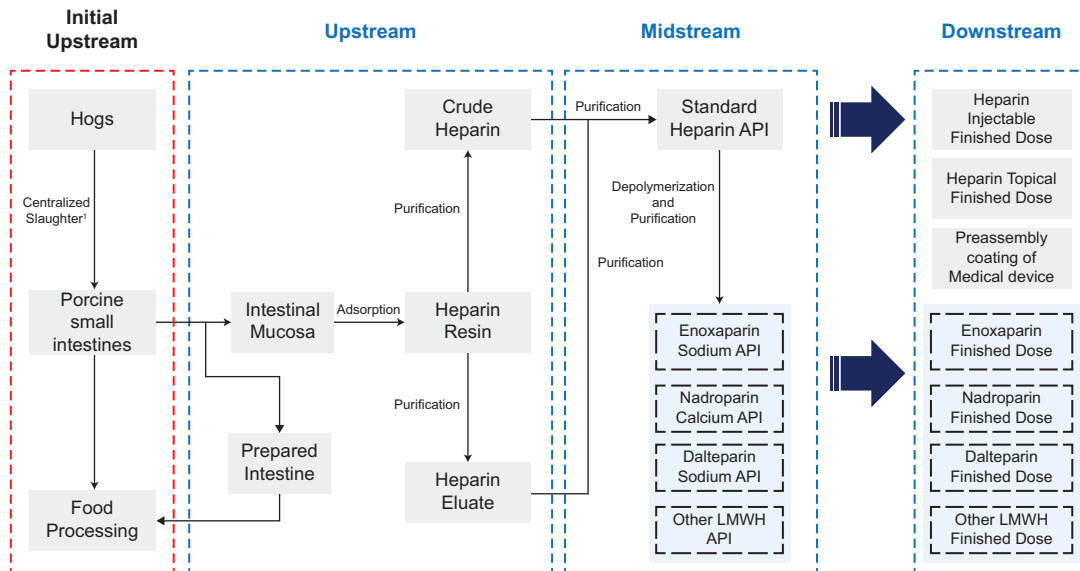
Initial Upstream

Upstream

Midstream

Downstream

Hogs

Centralized Slaughter¹

Porcine small intestines

Food Processing

Intestinal Mucosa

Adsorption

Prepared Intestine

Crude Heparin

Purification

Heparin Resin

Purification

Heparin Eluate

Purification

Standard Heparin API

Depolymerization and Purification

Purification

Enoxaparin Sodium API

Nadroparin Calcium API

Dalteparin Sodium API

Other LMWH API

Heparin Injectable Finished Dose

Heparin Topical Finished Dose

Preassembly coating of Medical device

Enoxaparin Finished Dose

Nadroparin Finished Dose

Dalteparin Finished Dose

Other LMWH Finished Dose